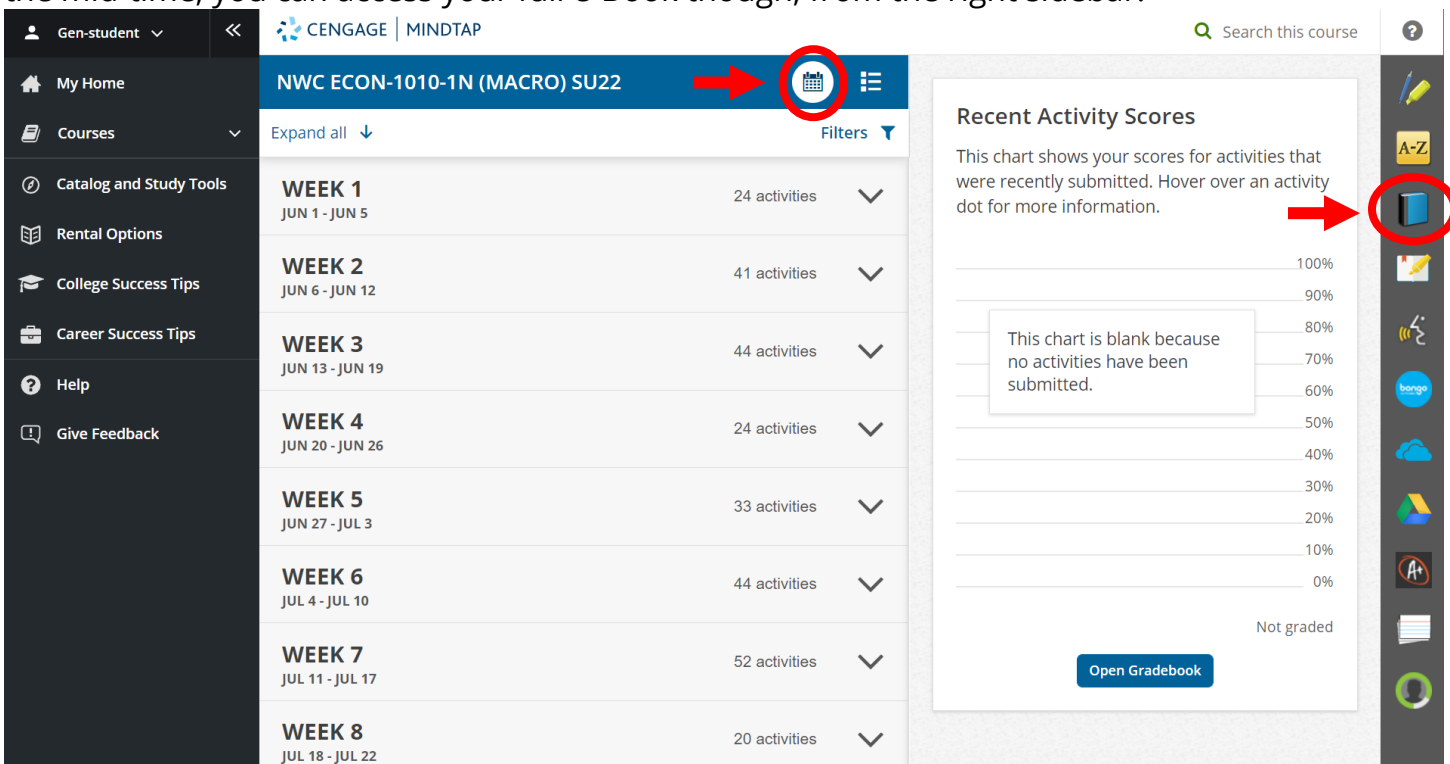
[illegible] you can access your full e-Book though, from the right sidebar.

Gen-student

My Home

Courses

Catalog and Study Tools

Rental Options

College Success Tips

Career Success Tips

Help

Give Feedback

CENGAGE | MINDTAP

Search this course

NWC ECON-1010-1N (MACRO) SU22

Expand all

Filters

WEEK 1
JUN 1 - JUN 5
24 activities

WEEK 2
JUN 6 - JUN 12
41 activities

WEEK 3
JUN 13 - JUN 19
44 activities

WEEK 4
JUN 20 - JUN 26
24 activities

WEEK 5
JUN 27 - JUL 3
33 activities

WEEK 6
JUL 4 - JUL 10
44 activities

WEEK 7
JUL 11 - JUL 17
52 activities

WEEK 8
JUL 18 - JUL 22
20 activities

Recent Activity Scores

This chart shows your scores for activities that were recently submitted. Hover over an activity dot for more information.

100%
90%
80%
70%
60%
50%
40%
30%
20%
10%
0%

This chart is blank because no activities have been submitted.

Not graded

Open Gradebook

A-Z

bongo